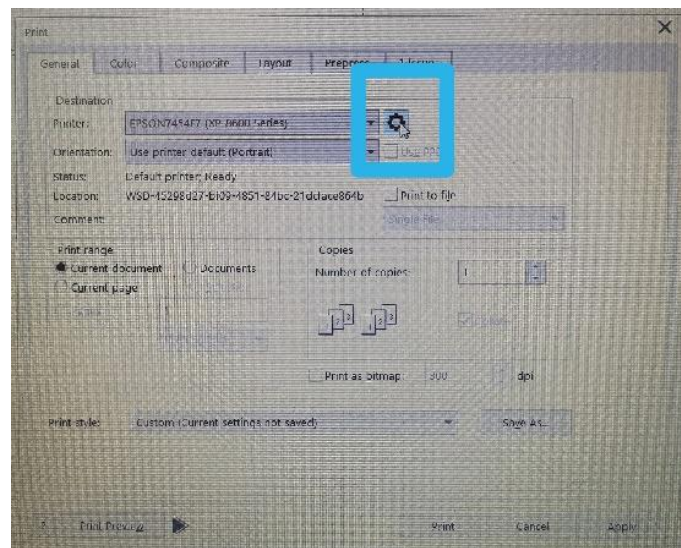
Print

General | Color | Composite | Layout | Prepress | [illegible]

Destination
Printer: EPSON7454F7 (XP-8600 Series)
Orientation: Use printer default (Portrait)
Use PPD
Status: Default printer; Ready
Location: WSD-15298d27-6b09-4851-81bc-21dcface864b
Print to file
Comment:
Single File

Print range
Current document
Documents
Current page
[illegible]

Copies
Number of copies: 1
Collate

Print as bitmap: 300 dpi

Print style: Custom (Current settings not saved)
Save As...

Print Preview
Print
Cancel
Apply